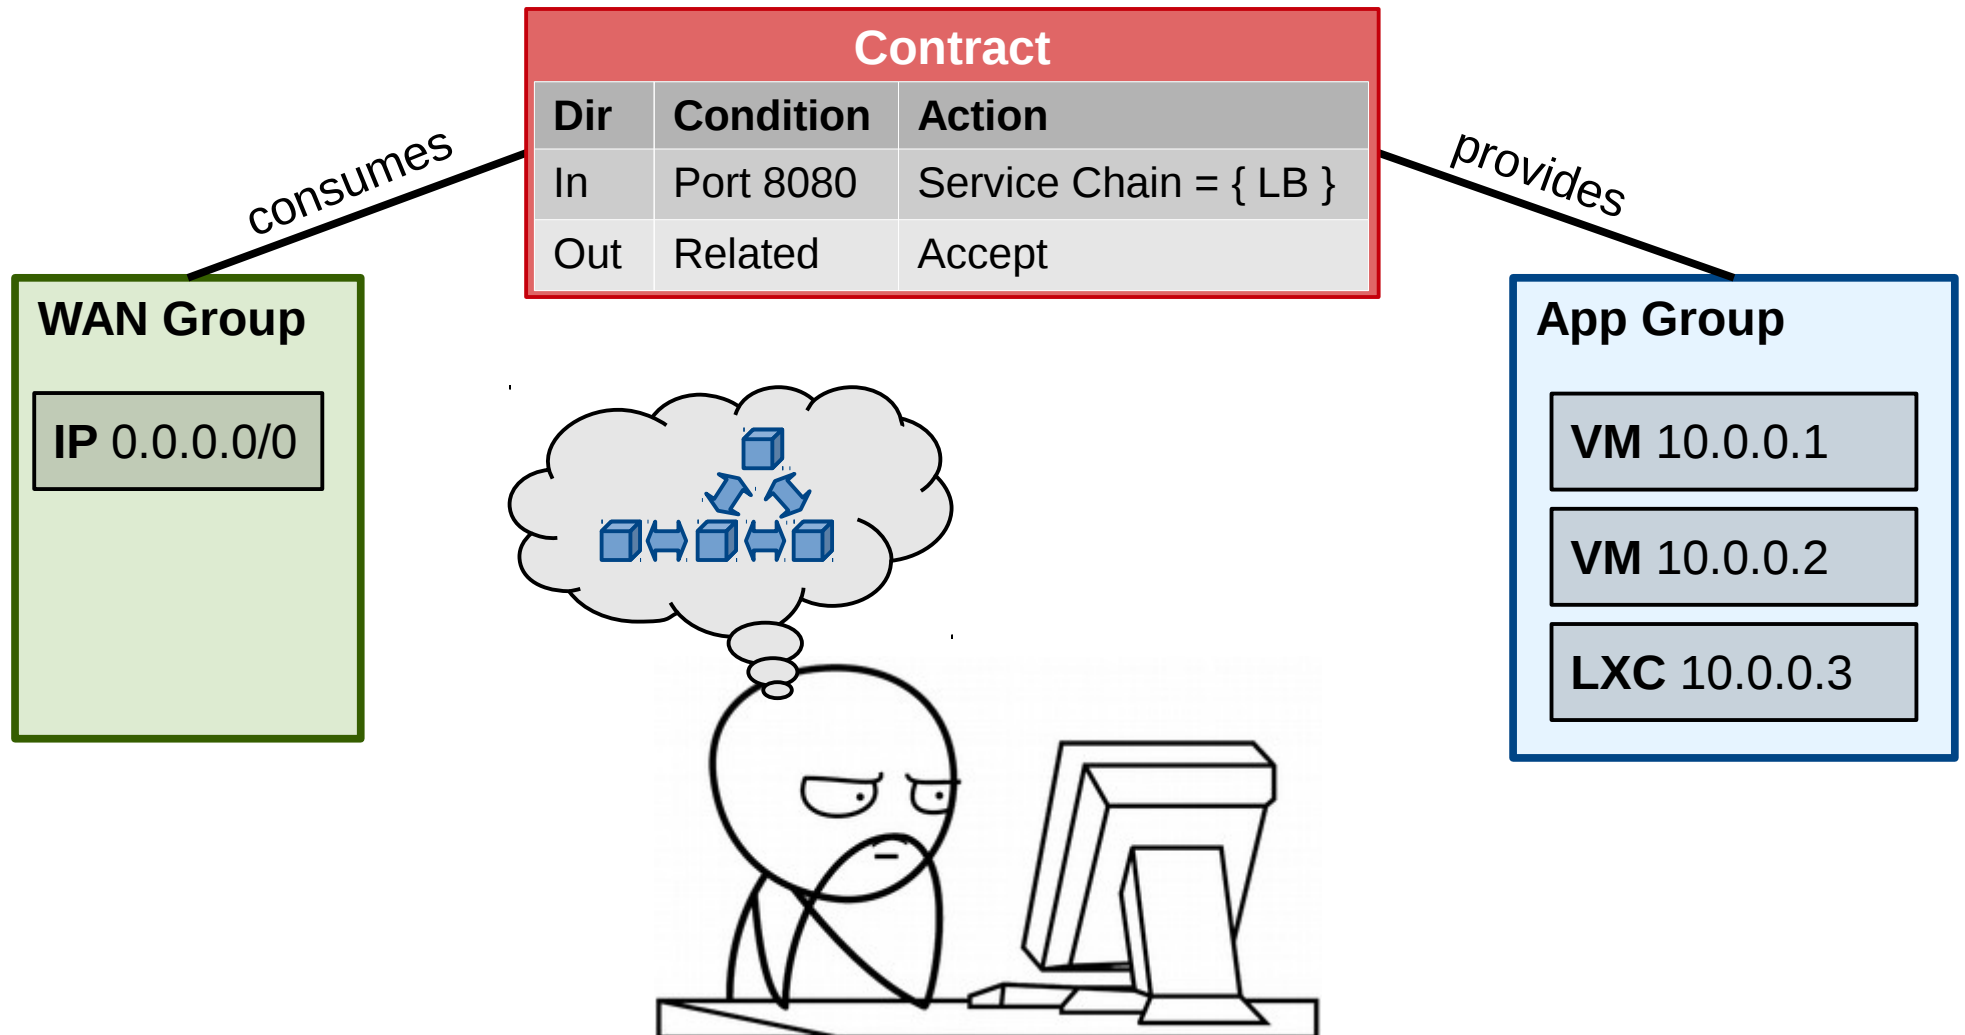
Contract

| Dir | Condition | Action |
|---|---|---|
| In | Port 8080 | Service Chain = { LB } |
| Out | Related | Accept |

consumes

provides

WAN Group

IP 0.0.0.0/0

App Group

VM 10.0.0.1

VM 10.0.0.2

LXC 10.0.0.3